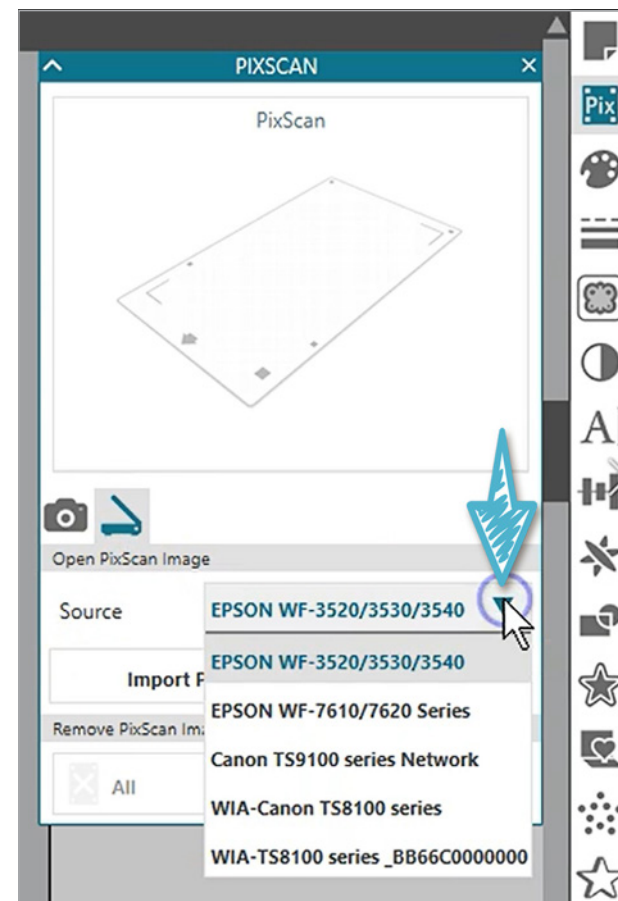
PIXSCAN

PixScan

Open PixScan Image

Source EPSON WF-3520/3530/3540

EPSON WF-3520/3530/3540
EPSON WF-7610/7620 Series
Canon TS9100 series Network
WIA-Canon TS8100 series
WIA-TS8100 series _BB66C0000000

Import P

Remove PixScan Ima

All

Pix

A